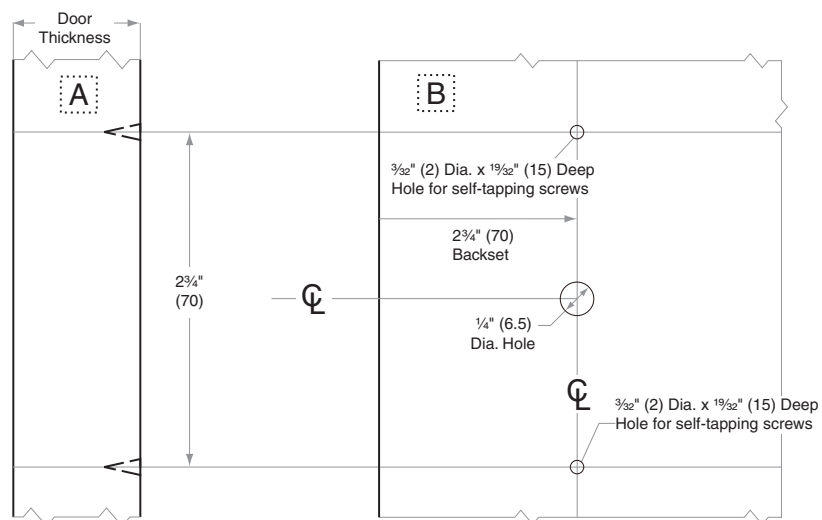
Door Thickness

A

B

$\frac{3}{32}$" (2) Dia. x $\frac{19}{32}$" (15) Deep Hole for self-tapping screws

$2\frac{3}{4}$" (70) Backset

$2\frac{3}{4}$" (70)

℄

$\frac{1}{4}$" (6.5) Dia. Hole

℄

$\frac{3}{32}$" (2) Dia. x $\frac{19}{32}$" (15) Deep Hole for self-tapping screws